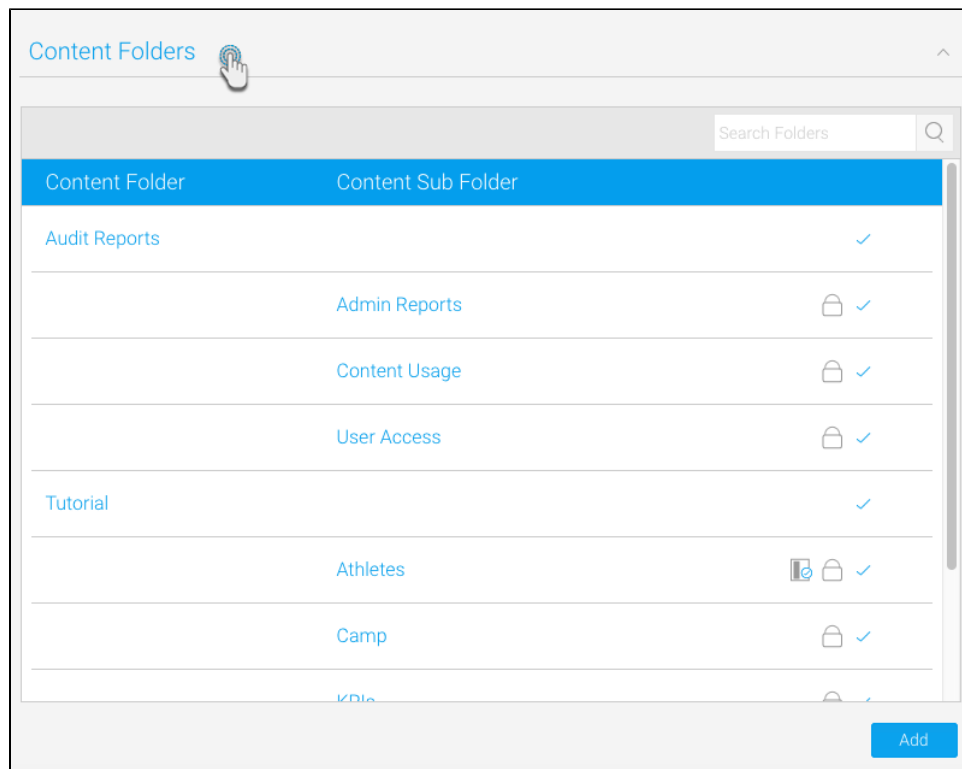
Content Folders

Search Folders

| Content Folder | Content Sub Folder |
|---|---|
| Audit Reports | |
| | Admin Reports |
| | Content Usage |
| | User Access |
| Tutorial | |
| | Athletes |
| | Camp |
| | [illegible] |

Add